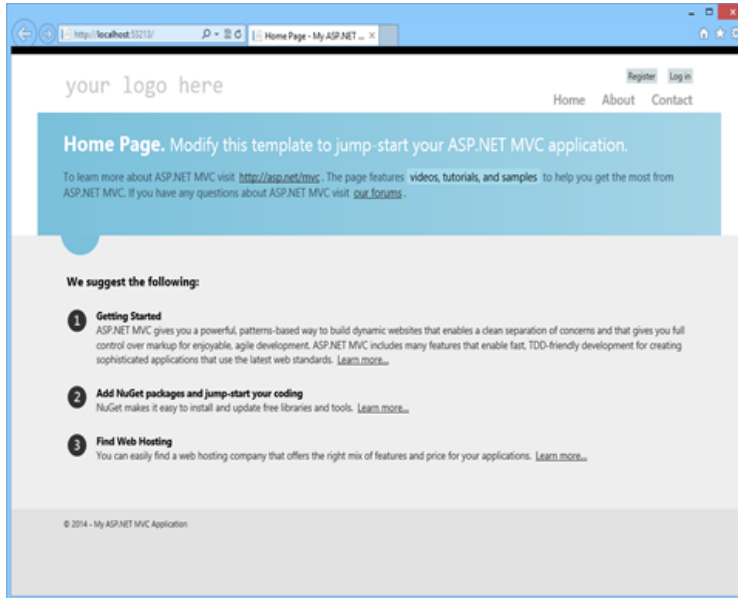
http://localhost:53213/

Home Page - My ASP.NET ...

your logo here

Register Log in

Home About Contact

Home Page. Modify this template to jump-start your ASP.NET MVC application.

To learn more about ASP.NET MVC visit http://asp.net/mvc . The page features videos, tutorials, and samples to help you get the most from ASP.NET MVC. If you have any questions about ASP.NET MVC visit our forums .

We suggest the following:

1 Getting Started
ASP.NET MVC gives you a powerful, patterns-based way to build dynamic websites that enables a clean separation of concerns and that gives you full control over markup for enjoyable, agile development. ASP.NET MVC includes many features that enable fast, TDD-friendly development for creating sophisticated applications that use the latest web standards. Learn more...

2 Add NuGet packages and jump-start your coding
NuGet makes it easy to install and update free libraries and tools. Learn more...

3 Find Web Hosting
You can easily find a web hosting company that offers the right mix of features and price for your applications. Learn more...

© 2014 - My ASP.NET MVC Application